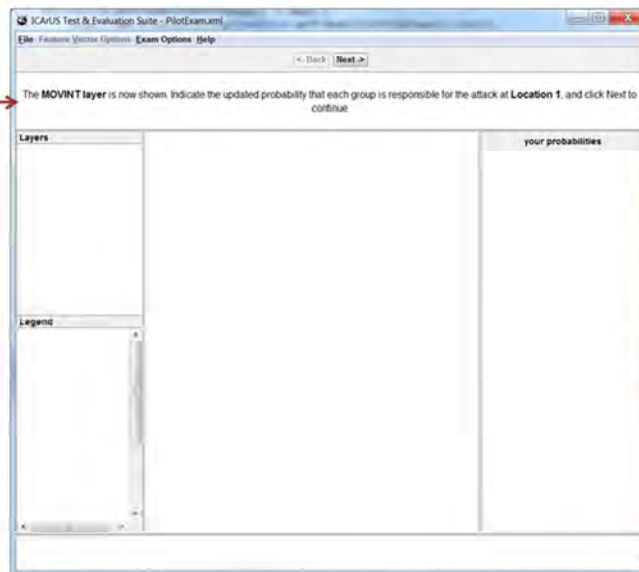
ICArUS Test & Evaluation Suite - PilotExam.xml

File Feature Vector Options Exam Options Help

<- Back Next ->

The MOVINT layer is now shown. Indicate the updated probability that each group is responsible for the attack at Location 1, and click Next to continue.

Layers

Legend

your probabilities